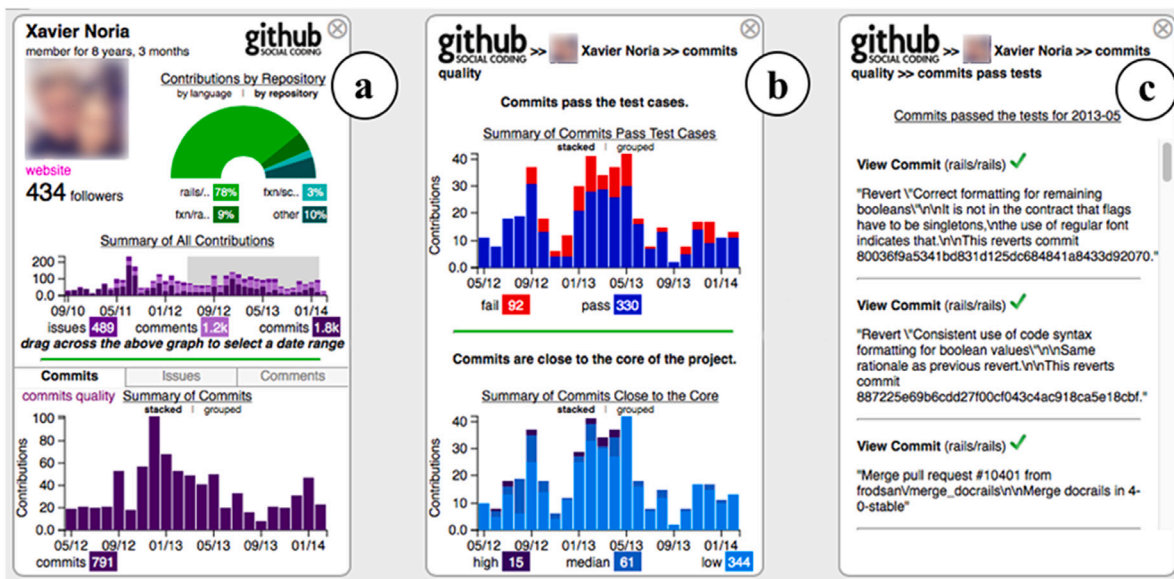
Xavier Noria
member for 8 years, 3 months

github SOCIAL CODING

a

Contributions by Repository
by language | by repository

website
434 followers

rails/.. 78%
fxn/sc.. 3%
fxn/ra.. 9%
other 10%

Summary of All Contributions
200
100
0.0
09/10 05/11 01/12 09/12 05/13 01/14
issues 489 comments 1.2k commits 1.8k
drag across the above graph to select a date range

Commits | Issues | Comments
commits quality Summary of Commits
stacked | grouped
100
80
60
40
20
0.0
Contributions
05/12 09/12 01/13 05/13 09/13 01/14
commits 791

github SOCIAL CODING >> Xavier Noria >> commits quality

b

Commits pass the test cases.

Summary of Commits Pass Test Cases
stacked | grouped
40
30
20
10
0.0
Contributions
05/12 09/12 01/13 05/13 09/13 01/14
fail 92 pass 330

Commits are close to the core of the project.

Summary of Commits Close to the Core
stacked | grouped
40
30
20
10
0.0
Contributions
05/12 09/12 01/13 05/13 09/13 01/14
high 15 median 61 low 344

github SOCIAL CODING >> Xavier Noria >> commits quality >> commits pass tests

c

Commits passed the tests for 2013-05

View Commit (rails/rails) ✓

"Revert \"Correct formatting for remaining booleans\"\n\nIt is not in the contract that flags have to be singletons,\nthe use of regular font indicates that.\n\nThis reverts commit 80036f9a5341bd831d125dc684841a8433d92070."

View Commit (rails/rails) ✓

"Revert \"Consistent use of code syntax formatting for boolean values\"\n\nSame rationale as previous revert.\n\nThis reverts commit 887225e69b6cdd27f00cf043c4ac918ca5e18cbf."

View Commit (rails/rails) ✓

"Merge pull request #10401 from frodsan\/merge_docrails\n\nMerge docrails in 4-0-stable"